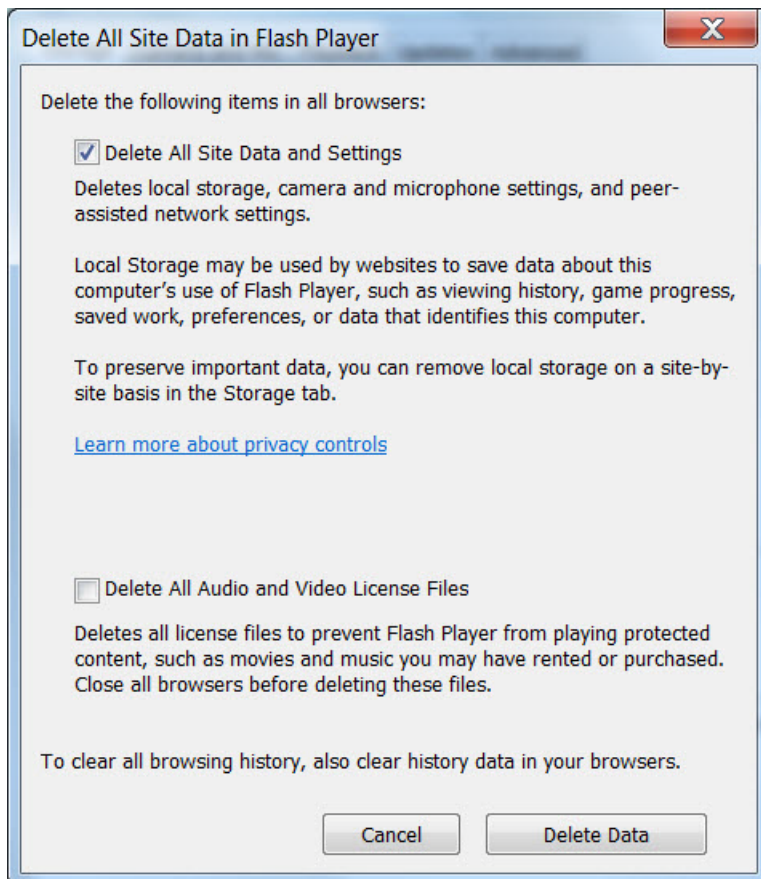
Delete All Site Data in Flash Player

X

Delete the following items in all browsers:

Delete All Site Data and Settings

Deletes local storage, camera and microphone settings, and peer-assisted network settings.

Local Storage may be used by websites to save data about this computer's use of Flash Player, such as viewing history, game progress, saved work, preferences, or data that identifies this computer.

To preserve important data, you can remove local storage on a site-by-site basis in the Storage tab.

Learn more about privacy controls

Delete All Audio and Video License Files

Deletes all license files to prevent Flash Player from playing protected content, such as movies and music you may have rented or purchased. Close all browsers before deleting these files.

To clear all browsing history, also clear history data in your browsers.

Cancel

Delete Data